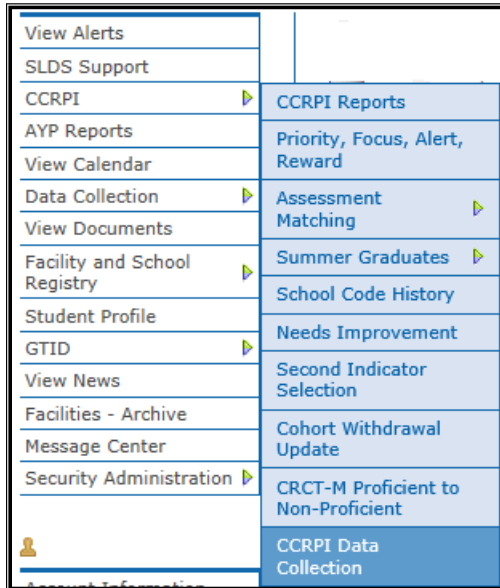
View Alerts
SLDS Support
CCRPI
AYP Reports
View Calendar
Data Collection
View Documents
Facility and School Registry
Student Profile
GTID
View News
Facilities - Archive
Message Center
Security Administration

CCRPI Reports
Priority, Focus, Alert, Reward
Assessment Matching
Summer Graduates
School Code History
Needs Improvement
Second Indicator Selection
Cohort Withdrawal Update
CRCT-M Proficient to Non-Proficient
CCRPI Data Collection

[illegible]